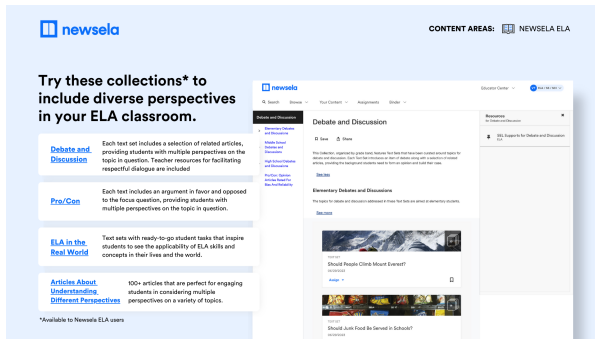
newsela

CONTENT AREAS: NEWSELA ELA

Try these collections* to include diverse perspectives in your ELA classroom.

Debate and Discussion
Each text set includes a selection of related articles, providing students with multiple perspectives on the topic in question. Teacher resources for facilitating respectful dialogue are included

Pro/Con
Each text includes an argument in favor and opposed to the focus question, providing students with multiple perspectives on the topic in question.

ELA in the Real World
Text sets with ready-to-go student tasks that inspire students to see the applicability of ELA skills and concepts in their lives and the world.

Articles About Understanding Different Perspectives
100+ articles that are perfect for engaging students in considering multiple perspectives on a variety of topics.

*Available to Newsela ELA users

newsela

Search Browse Your Content Assignments Binder

Educator Center

Debate and Discussion

Elementary Debates and Discussion

Middle School Debates and Discussion

High School Debates and Discussions

Pro/Con: Opinion Articles Rated For Bias And Reliability

Debate and Discussion

Save Share

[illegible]

See less

Elementary Debates and Discussion

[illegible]

See more

TEXT SET
Should People Climb Mount Everest?

TEXT SET
Should Junk Food Be Served in Schools?

Resources
for Debate and Discussion

SEL Supports for Debate and Discussion
ELA